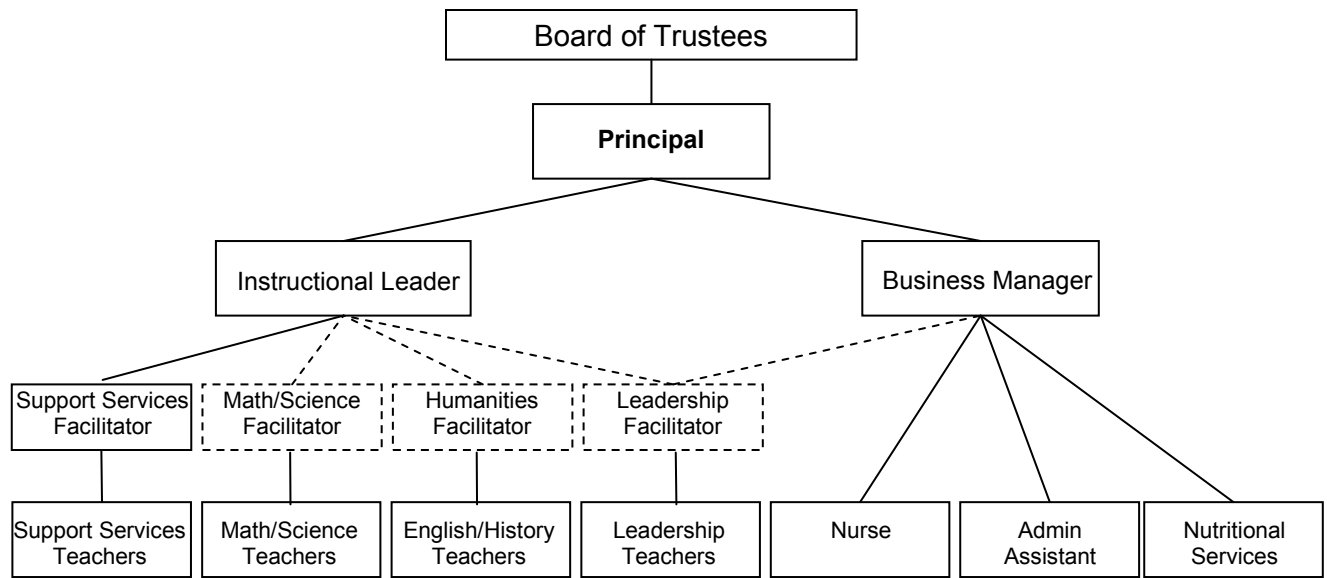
Board of Trustees

Principal

Instructional Leader

Business Manager

Support Services Facilitator

Math/Science Facilitator

Humanities Facilitator

Leadership Facilitator

Support Services Teachers

Math/Science Teachers

English/History Teachers

Leadership Teachers

Nurse

Admin Assistant

Nutritional Services